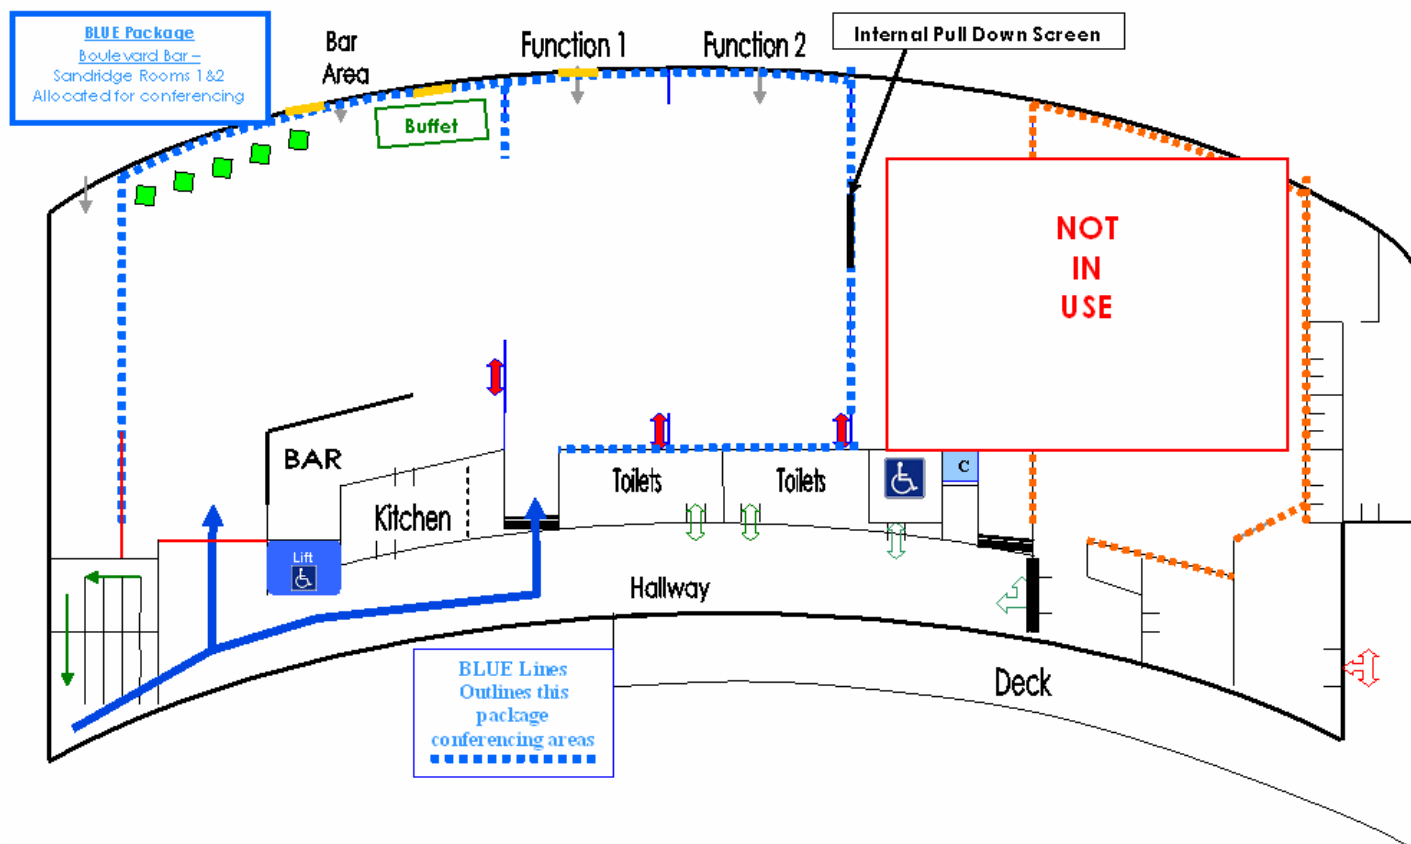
BLUE Package
Boulevard Bar –
Sandridge Rooms 1&2
Allocated for conferencing

Bar Area

Function 1

Function 2

Internal Pull Down Screen

Buffet

NOT IN USE

BAR

Kitchen

Toilets

Toilets

C

Lift

Hallway

Deck

BLUE Lines Outlines this package conferencing areas